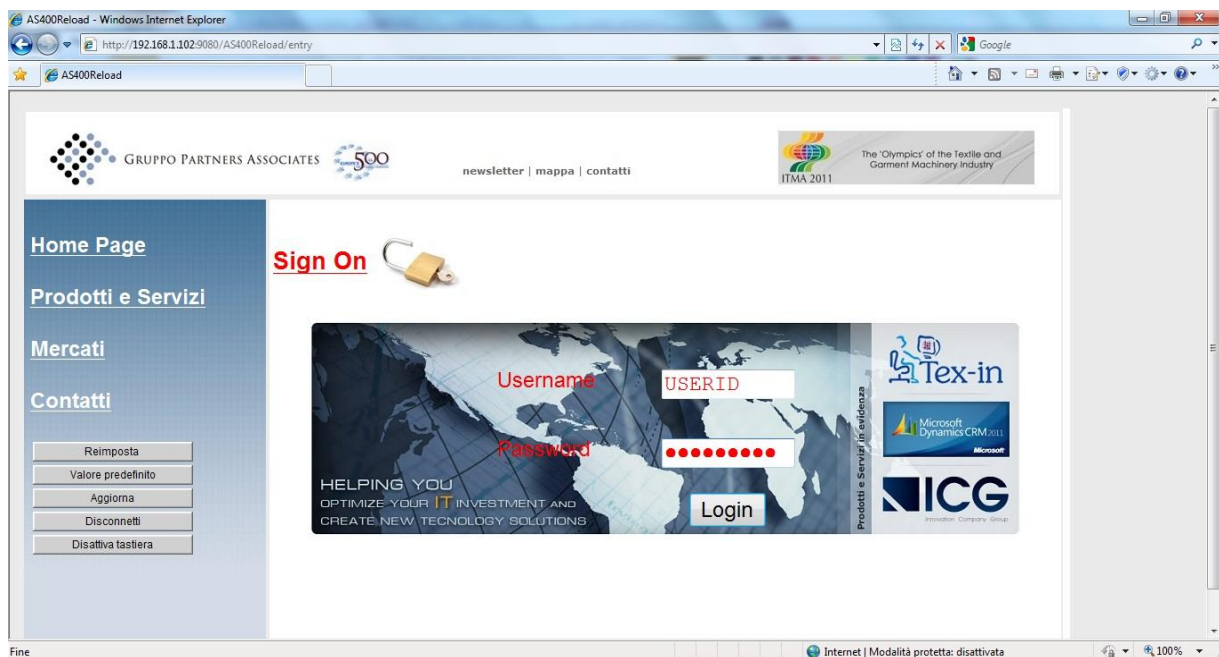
AS400Reload - Windows Internet Explorer

http://192.168.1.102:9080/AS400Reload/entry

Google

AS400Reload

GRUPPO PARTNERS ASSOCIATES 500

newsletter | mappa | contatti

ITMA 2011

The 'Olympics' of the Textile and Garment Machinery Industry

Home Page

Prodotti e Servizi

Mercati

Contatti

Reimposta

Valore predefinito

Aggiorna

Disconnetti

Disattiva tastiera

Sign On

Username USERID

Password ●●●●●●●●●

HELPING YOU
OPTIMIZE YOUR IT INVESTMENT AND
CREATE NEW TECNOLOGY SOLUTIONS

Login

Prodotti e Servizi in evidenza

Tex-in

Microsoft Dynamics CRM 2011

Microsoft

ICG

Innovation Company Group

Fine

Internet | Modalità protetta: disattivata

100%